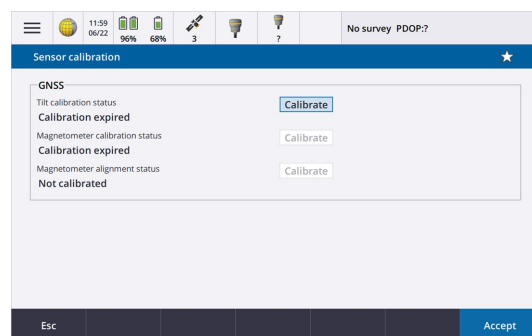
11:59
06/22
96%
68%
3
?
No survey PDOP:?

Sensor calibration

GNSS

Tilt calibration status
Calibration expired
Calibrate

Magnetometer calibration status
Calibration expired
Calibrate

Magnetometer alignment status
Not calibrated
Calibrate

Esc

Accept